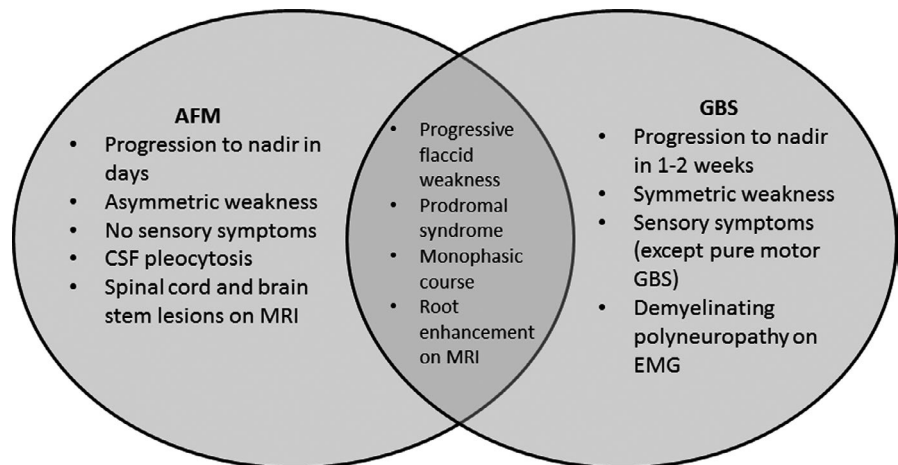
AFM
- Progression to nadir in days
- Asymmetric weakness
- No sensory symptoms
- CSF pleocytosis
- Spinal cord and brain stem lesions on MRI

- Progressive flaccid weakness
- Prodromal syndrome
- Monophasic course
- Root enhancement on MRI

GBS
- Progression to nadir in 1-2 weeks
- Symmetric weakness
- Sensory symptoms (except pure motor GBS)
- Demyelinating polyneuropathy on EMG